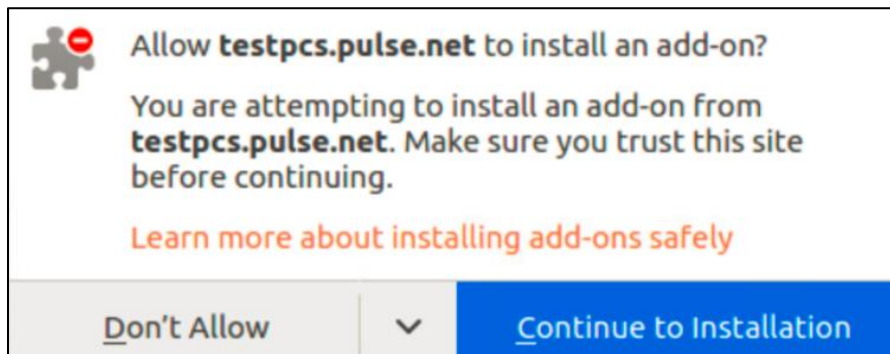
Allow testpcs.pulse.net to install an add-on?

You are attempting to install an add-on from testpcs.pulse.net. Make sure you trust this site before continuing.

Learn more about installing add-ons safely

Don't Allow

Continue to Installation